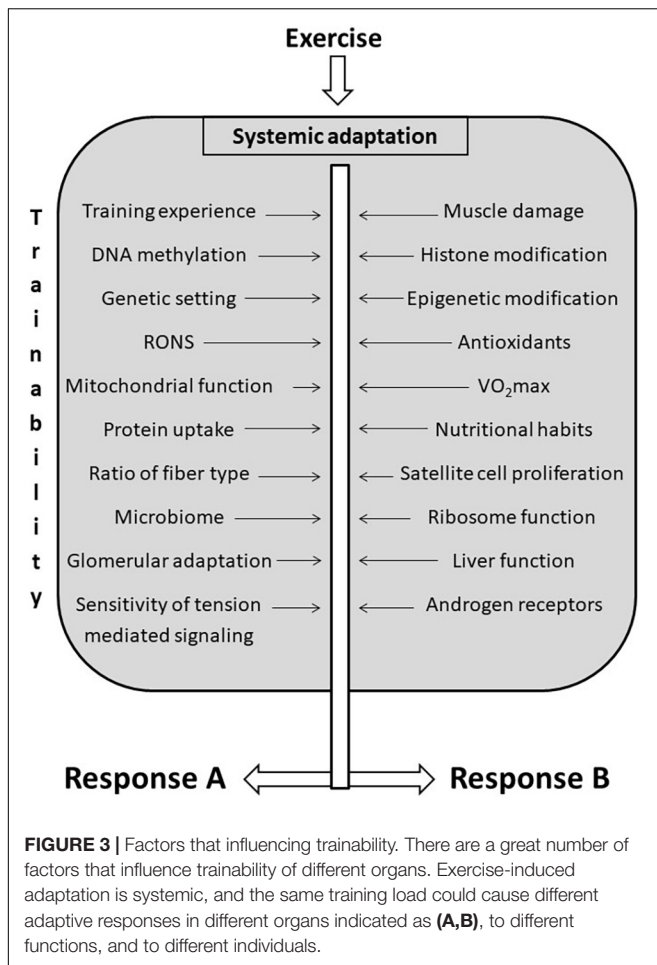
Exercise

Systemic adaptation

T
r
a
i
n
a
b
i
l
i
t
y

Training experience

DNA methylation

Genetic setting

RONS

Mitochondrial function

Protein uptake

Ratio of fiber type

Microbiome

Glomerular adaptation

Sensitivity of tension mediated signaling

Muscle damage

Histone modification

Epigenetic modification

Antioxidants

$VO_2max$

Nutritional habits

Satellite cell proliferation

Ribosome function

Liver function

Androgen receptors

Response A

Response B

**FIGURE 3 |** Factors that influencing trainability. There are a great number of factors that influence trainability of different organs. Exercise-induced adaptation is systemic, and the same training load could cause different adaptive responses in different organs indicated as **(A,B)**, to different functions, and to different individuals.